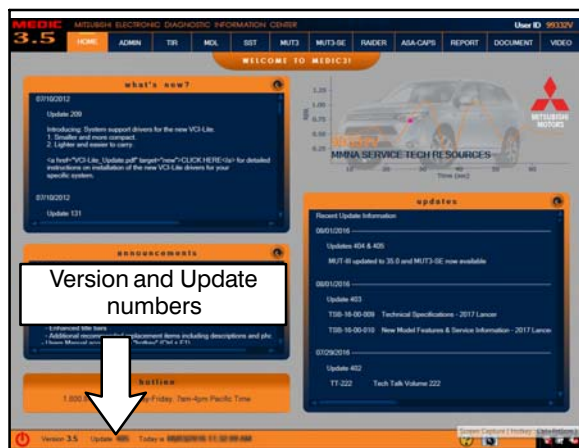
MEDIC 3.5 MITSUBISHI ELECTRONIC DIAGNOSTIC INFORMATION CENTER

User ID 99332V

HOME ADMIN TIR MDL SST MUT3 MUT3-SE RAIDER ASA-CAPS REPORT DOCUMENT VIDEO

WELCOME TO MEDIC3!

what's new?

07/10/2012

Update 209

Introducing: System support drivers for the new VCI-Lite.
1. Smaller and more compact.
2. Lighter and easier to carry.

<a href="VCI-Lite_Update.pdf" target="new">CLICK HERE</a> for detailed instructions on installation of the new VCI-Lite drivers for your specific system.

07/10/2012

Update 131

MITSUBISHI MOTORS

MMNA SERVICE TECH RESOURCES

updates

Recent Update Information

08/01/2016

Updates 404 & 405

MUT-III updated to 35.0 and MUT3-SE now available

08/01/2016

Update 403

TSB-16-00-009 Technical Specifications - 2017 Lancer

TSB-16-00-010 New Model Features & Service Information - 2017 Lancer

07/29/2016

Update 402

TT-222 Tech Talk Volume 222

announcements

Version and Update numbers

- Enhanced title bars
- Additional recommended replacement items including descriptions and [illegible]

hotline

1-800-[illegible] Friday, 7am-4pm Pacific Time

Version 3.5 Update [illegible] Today is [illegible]